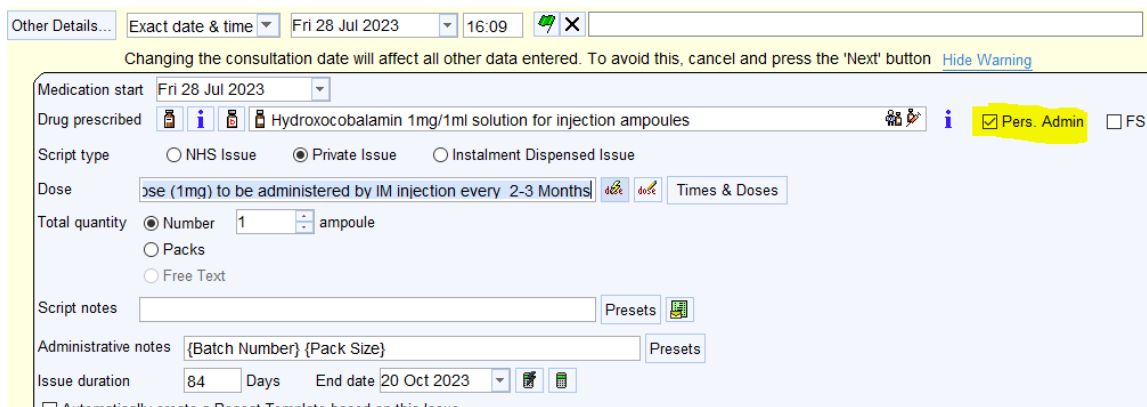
Other Details... Exact date & time Fri 28 Jul 2023 16:09

Changing the consultation date will affect all other data entered. To avoid this, cancel and press the 'Next' button Hide Warning

Medication start Fri 28 Jul 2023

Drug prescribed Hydroxocobalamin 1mg/1ml solution for injection ampoules

Pers. Admin FS

Script type NHS Issue Private Issue Instalment Dispensed Issue

Dose ose (1mg) to be administered by IM injection every 2-3 Months Times & Doses

Total quantity Number 1 ampoule

Packs

Free Text

Script notes Presets

Administrative notes {Batch Number} {Pack Size} Presets

Issue duration 84 Days End date 20 Oct 2023

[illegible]